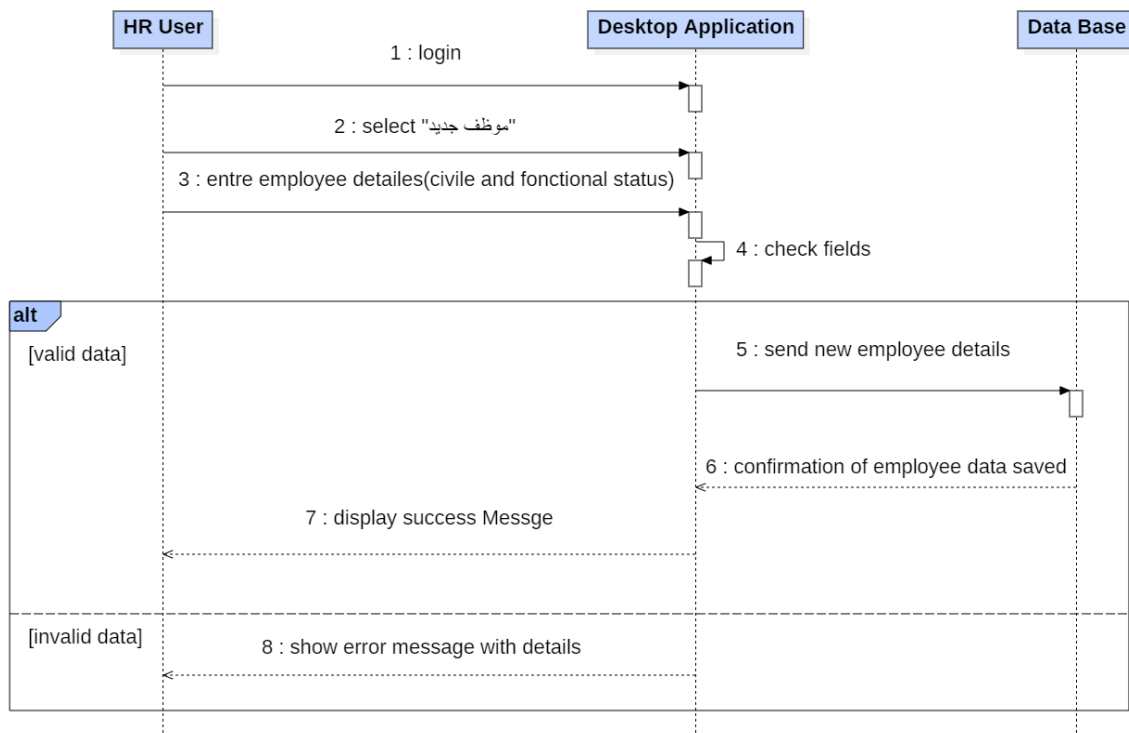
HR User

Desktop Application

Data Base

1 : login

2 : select "موظف جديد"

3 : entre employee detailes(civile and fonctional status)

4 : check fields

alt

[valid data]

5 : send new employee details

6 : confirmation of employee data saved

7 : display success Messge

[invalid data]

8 : show error message with details